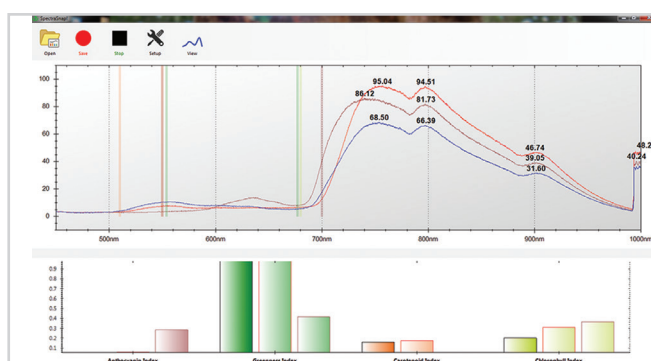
SpectraSnap!

Open
Save
Stop
Setup
View

100
80
60
40
20
0

95.04
94.51
86.12
81.73
68.50
66.39
46.74
39.05
31.60
48.2
40.24

500nm
600nm
700nm
800nm
900nm
1000nm

0.9
0.8
0.7
0.6
0.5
0.4
0.3
0.2
0.1

Anthocyanin Index
Greenness Index
Carotenoid Index
Chlorophyll Index